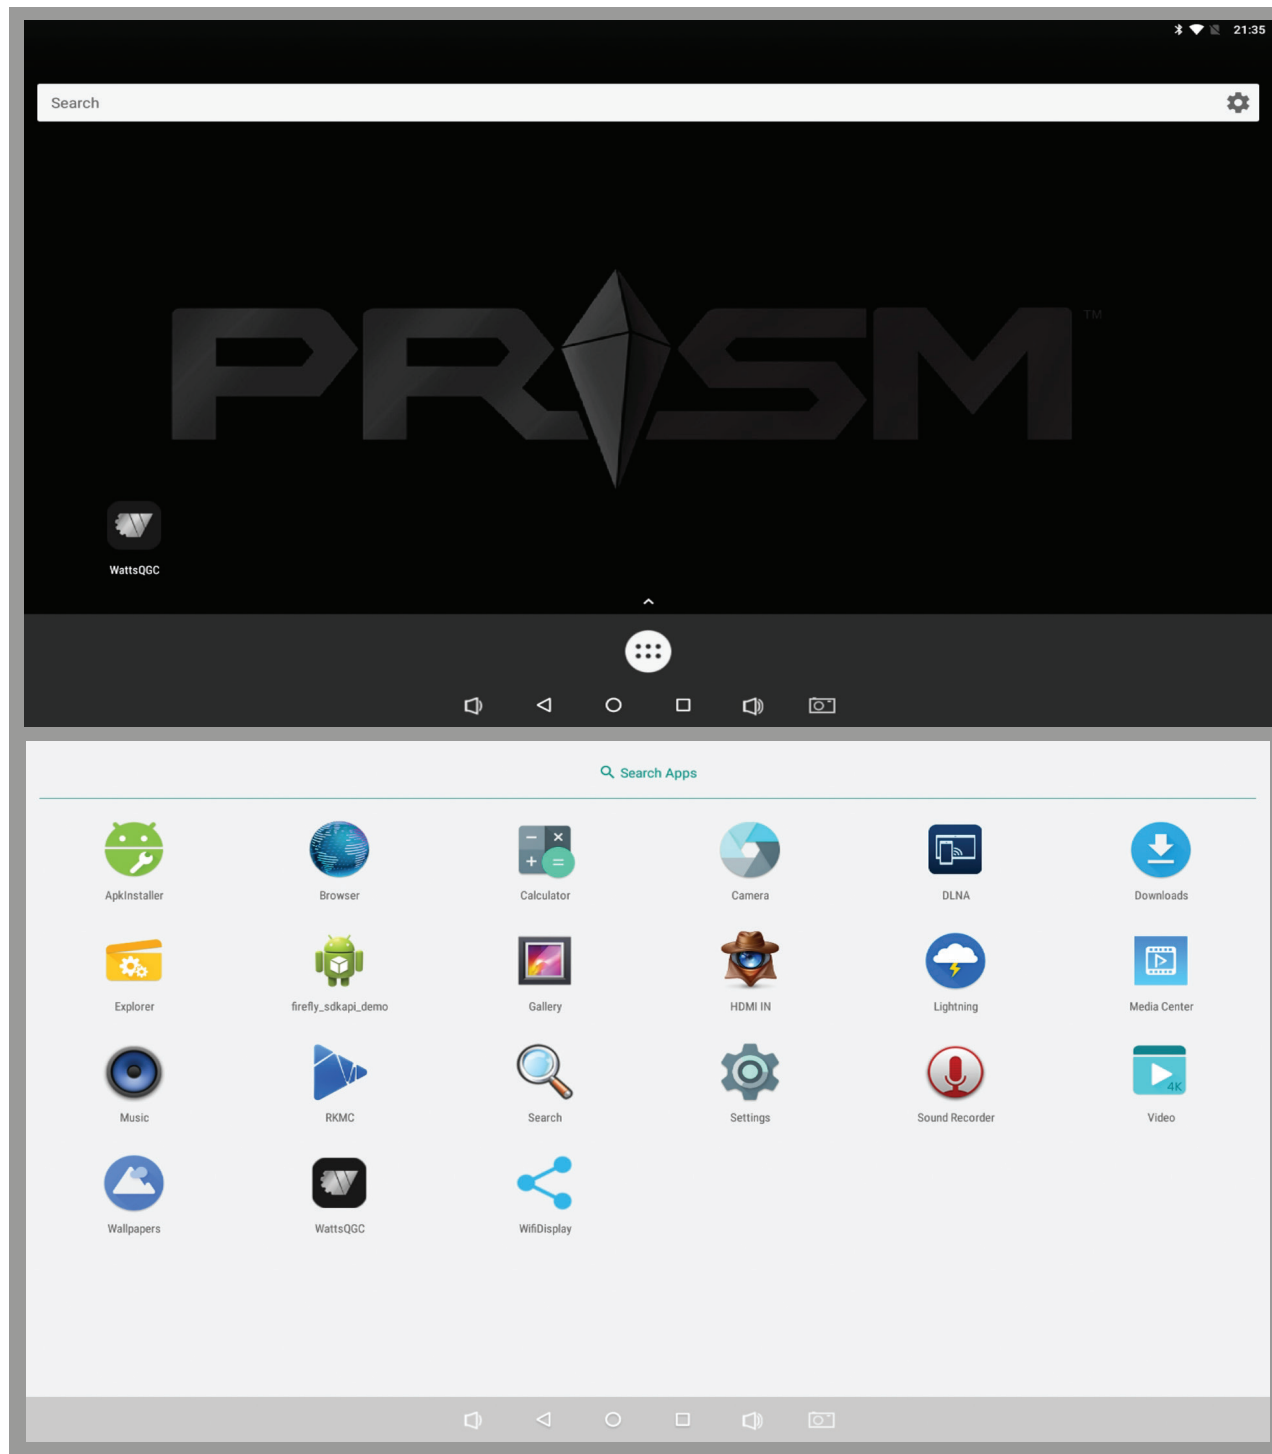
21:35

Search

PRISM™

WattsQGC

Search Apps

ApkInstaller
Browser
Calculator
Camera
DLNA
Downloads
Explorer
firefly_sdkapi_demo
Gallery
HDMI IN
Lightning
Media Center
Music
RKMC
Search
Settings
Sound Recorder
Video
Wallpapers
WattsQGC
WifiDisplay